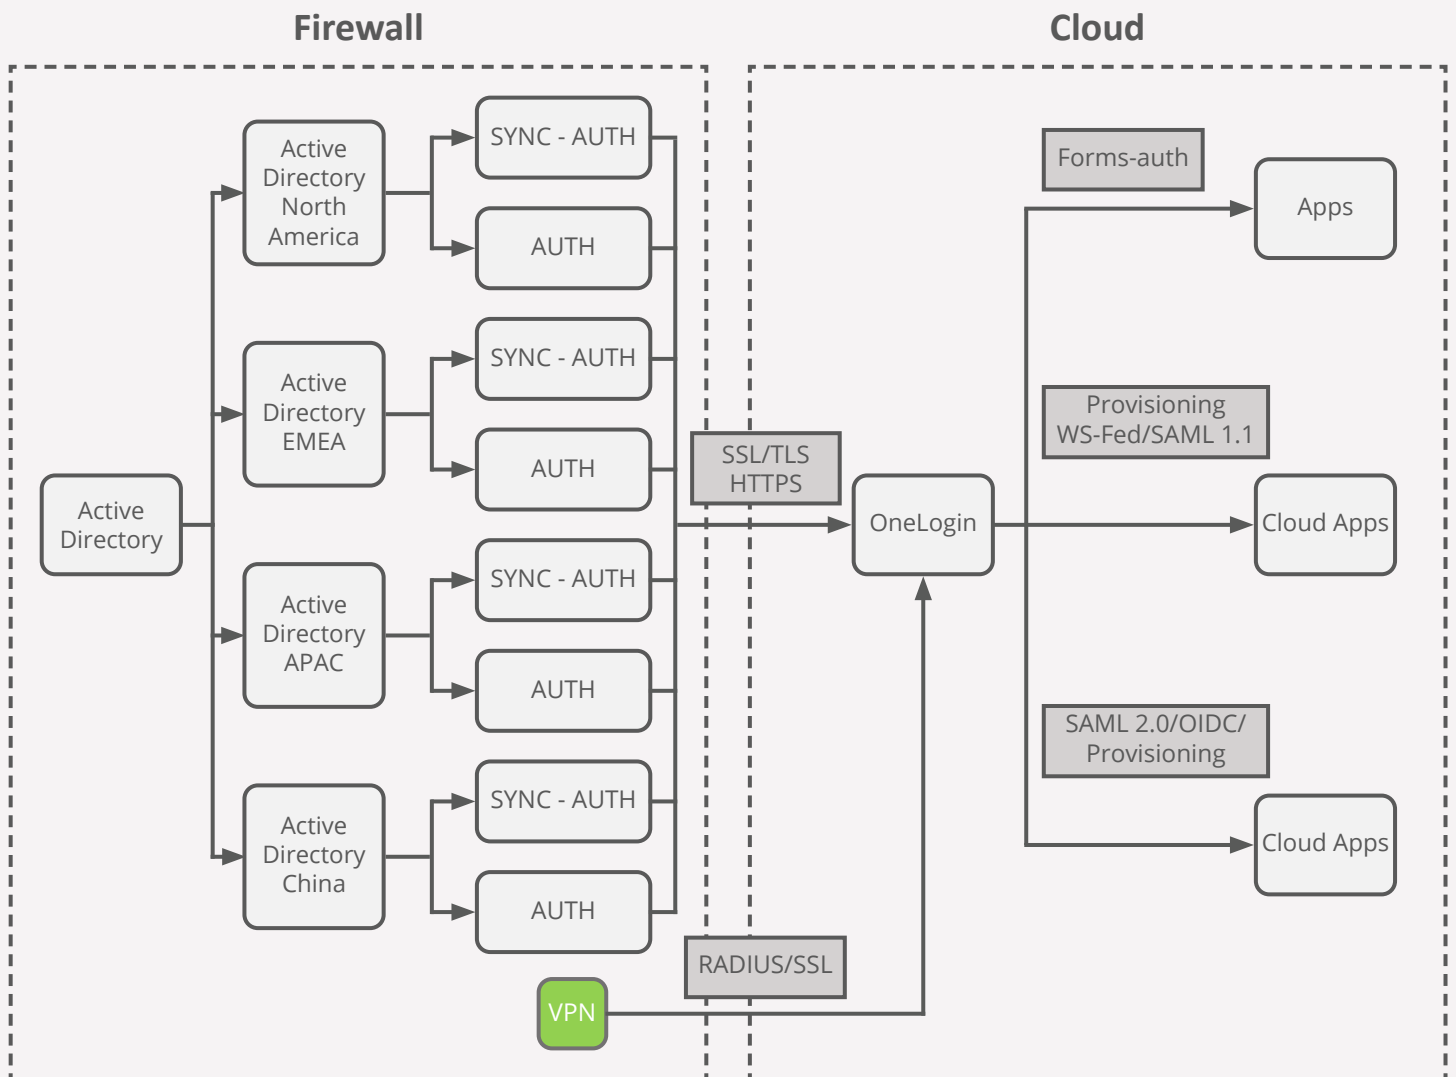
Firewall

Cloud

Active Directory North America

SYNC - AUTH

AUTH

Active Directory EMEA

SYNC - AUTH

AUTH

Active Directory

Active Directory APAC

SYNC - AUTH

AUTH

Active Directory China

SYNC - AUTH

AUTH

VPN

SSL/TLS HTTPS

RADIUS/SSL

OneLogin

Forms-auth

Apps

Provisioning WS-Fed/SAML 1.1

Cloud Apps

SAML 2.0/OIDC/ Provisioning

Cloud Apps